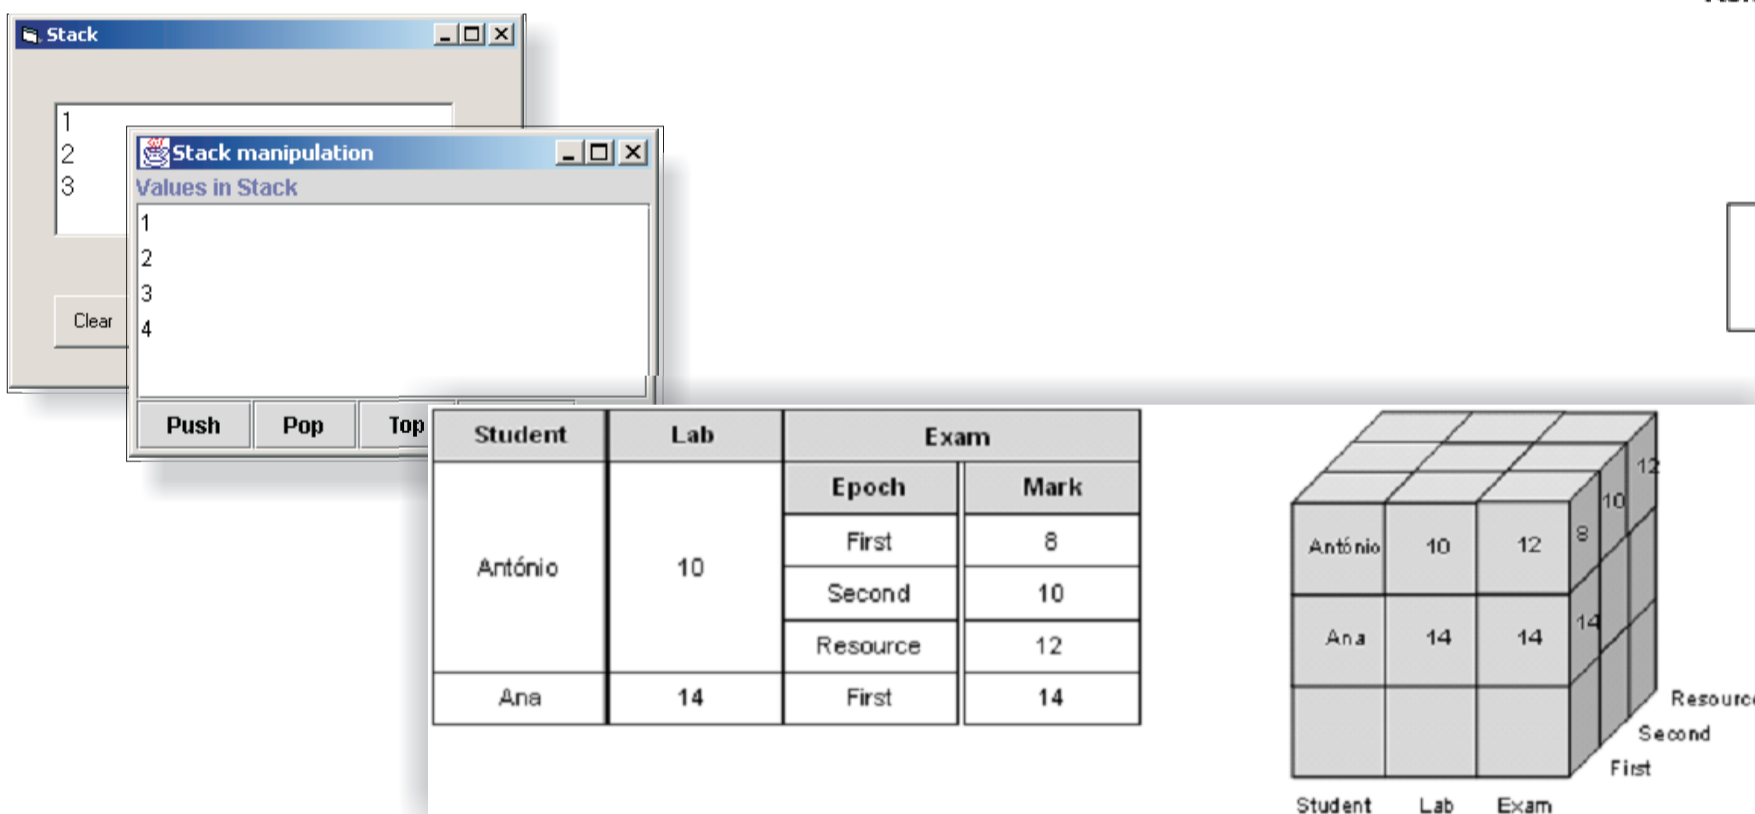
Stack

1
2
3

Clear

Stack manipulation
Values in Stack
1
2
3
4

Push Pop Top

| Student | Lab | Exam | |
|---|---|---|---|
| | | Epoch | Mark |
| António | 10 | First | 8 |
| | | Second | 10 |
| | | Resource | 12 |
| Ana | 14 | First | 14 |

12
10
8
António 10 12
14
Ana 14 14
Resource
Second
First
Student Lab Exam